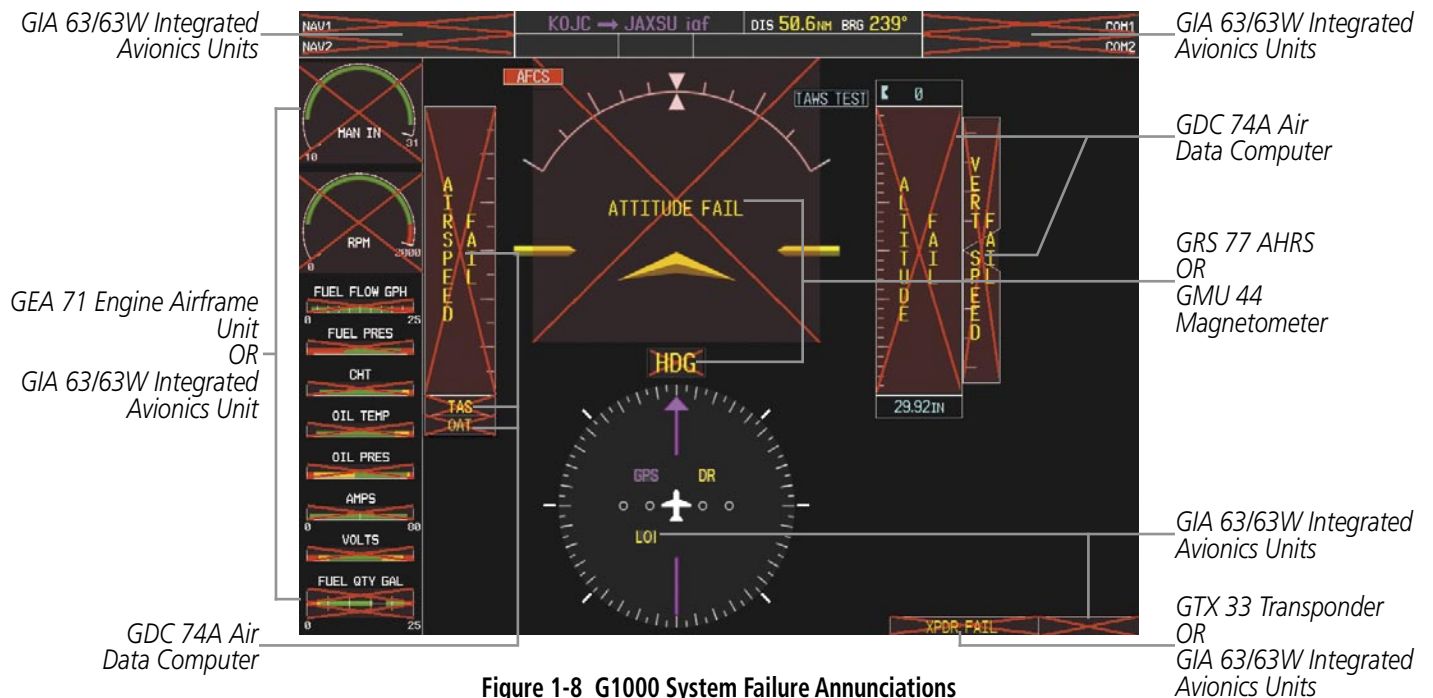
GIA 63/63W Integrated Avionics Units

NAV1
NAV2

KOJC → JAXSU iaf

DIS 50.6NM BRG 239°

COM1
COM2

GIA 63/63W Integrated Avionics Units

AFCS

TAWS TEST

0

GDC 74A Air Data Computer

MAN IN
10
31

RPM
0
2900

AIRSPEED FAIL

ATTITUDE FAIL

ALTITUDE FAIL

VERT SPEED FAIL

GRS 77 AHRS
OR
GMU 44 Magnetometer

GEA 71 Engine Airframe Unit
OR
GIA 63/63W Integrated Avionics Unit

FUEL FLOW GPH
0
25
FUEL PRES
CHT
OIL TEMP
OIL PRES
AMPS
0
80
VOLTS
FUEL QTY GAL
0
25

HDG

TAS
OAT

29.92IN

GPS
DR
LOI

GIA 63/63W Integrated Avionics Units

XPDR FAIL

GTX 33 Transponder
OR
GIA 63/63W Integrated Avionics Units

GDC 74A Air Data Computer

Figure 1-8 G1000 System Failure Annunciations